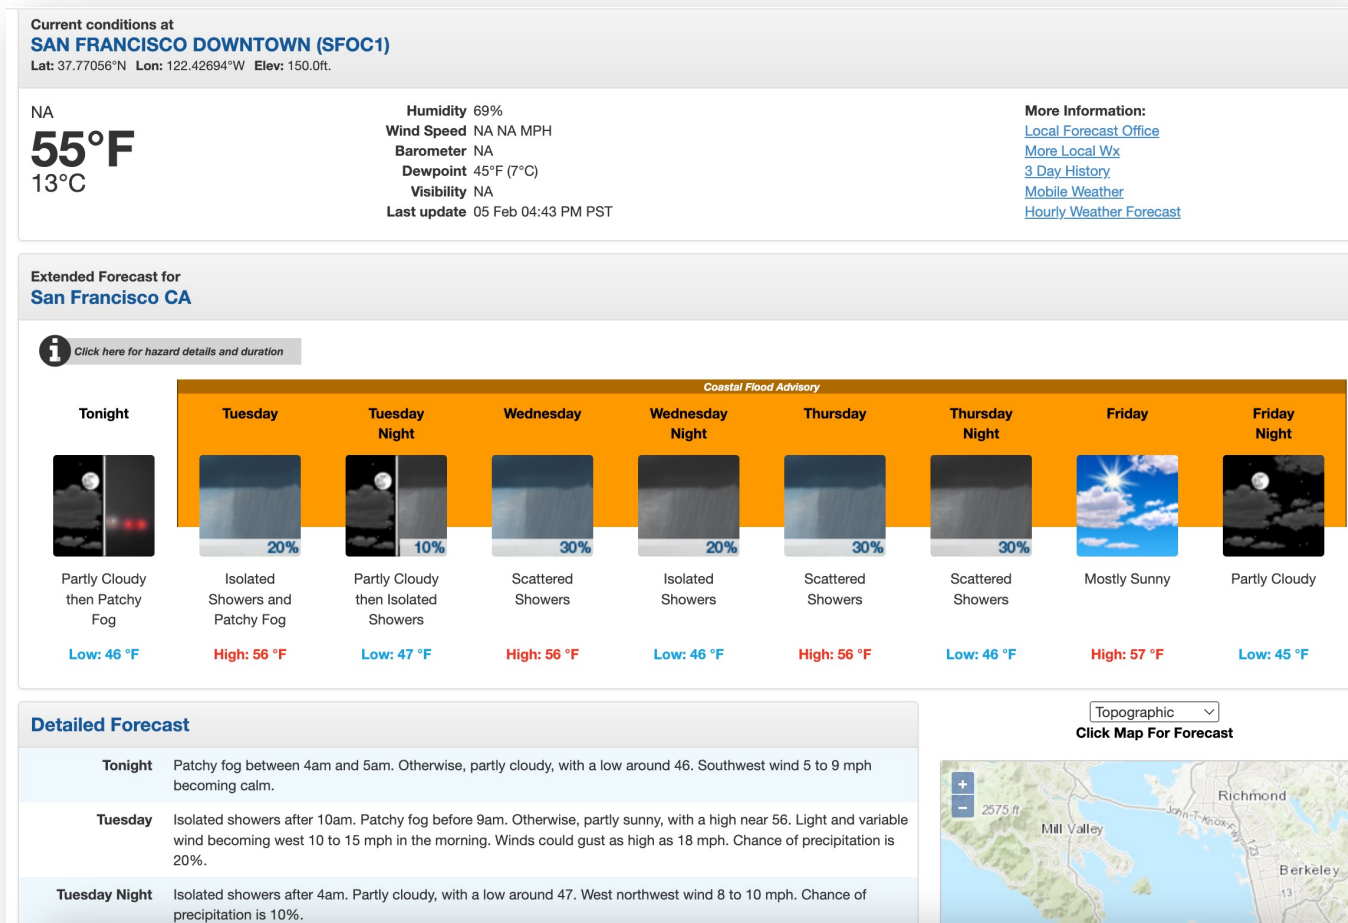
Current conditions at
SAN FRANCISCO DOWNTOWN (SFOC1)
Lat: 37.77056°N Lon: 122.42694°W Elev: 150.0ft.

NA
55°F
13°C

| | |
|---|---|
| Humidity | 69% |
| Wind Speed | NA NA MPH |
| Barometer | NA |
| Dewpoint | 45°F (7°C) |
| Visibility | NA |
| Last update | 05 Feb 04:43 PM PST |

More Information:
Local Forecast Office
More Local Wx
3 Day History
Mobile Weather
Hourly Weather Forecast

Extended Forecast for
San Francisco CA

Click here for hazard details and duration

Coastal Flood Advisory

| Tonight | Tuesday | Tuesday Night | Wednesday | Wednesday Night | Thursday | Thursday Night | Friday | Friday Night |
|---|---|---|---|---|---|---|---|---|
| | 20% | 10% | 30% | 20% | 30% | 30% | | |
| Partly Cloudy then Patchy Fog | Isolated Showers and Patchy Fog | Partly Cloudy then Isolated Showers | Scattered Showers | Isolated Showers | Scattered Showers | Scattered Showers | Mostly Sunny | Partly Cloudy |
| Low: 46 °F | High: 56 °F | Low: 47 °F | High: 56 °F | Low: 46 °F | High: 56 °F | Low: 46 °F | High: 57 °F | Low: 45 °F |

Detailed Forecast

Tonight Patchy fog between 4am and 5am. Otherwise, partly cloudy, with a low around 46. Southwest wind 5 to 9 mph becoming calm.

Tuesday Isolated showers after 10am. Patchy fog before 9am. Otherwise, partly sunny, with a high near 56. Light and variable wind becoming west 10 to 15 mph in the morning. Winds could gust as high as 18 mph. Chance of precipitation is 20%.

Tuesday Night Isolated showers after 4am. Partly cloudy, with a low around 47. West northwest wind 8 to 10 mph. Chance of precipitation is 10%.

Topographic
Click Map For Forecast

+
−
2575 ft
Mill Valley
Richmond
John T Knox Fwy
Berkeley
13